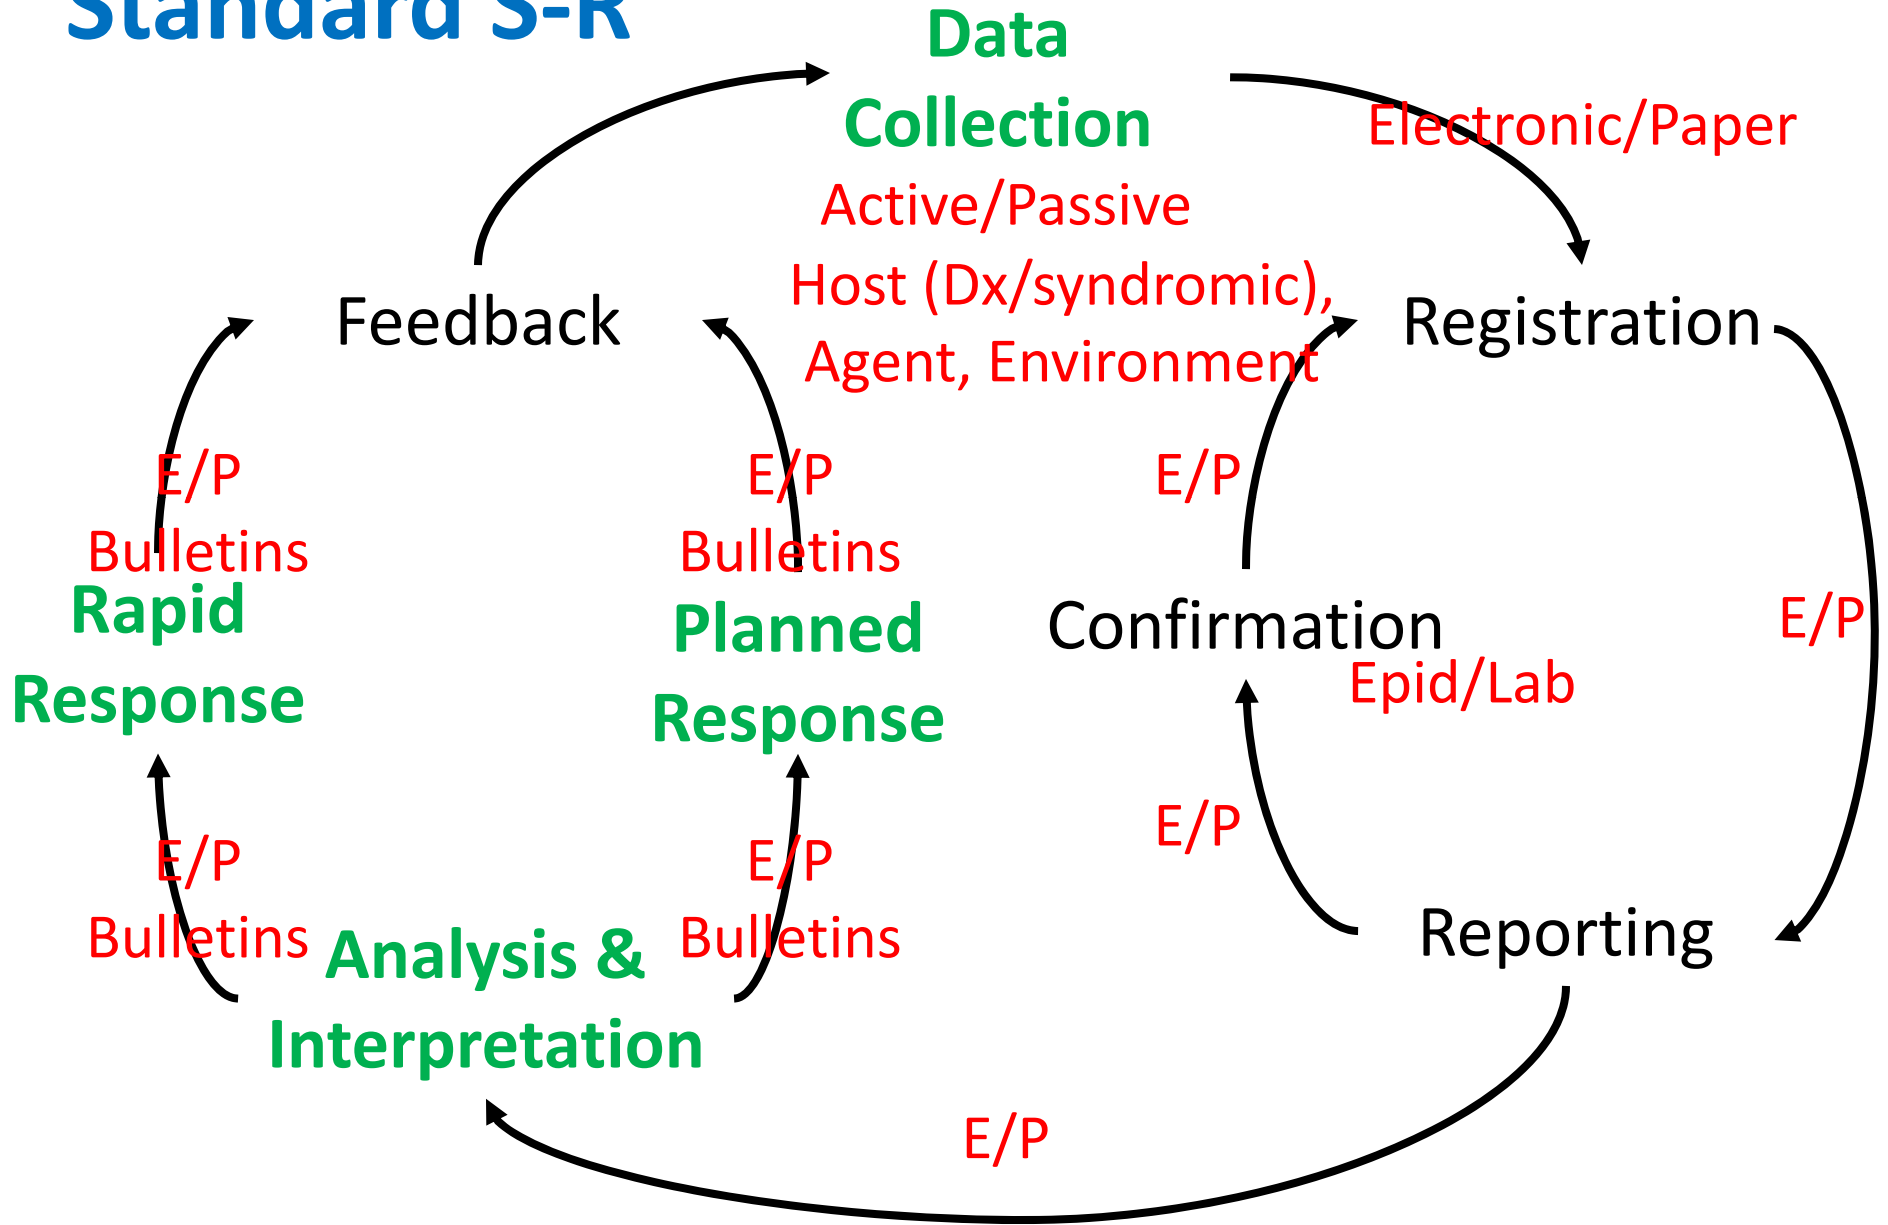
Standard S-R

Data Collection

Active/Passive

Host (Dx/syndromic), Agent, Environment

Electronic/Paper

Feedback

Registration

E/P

Bulletins

Rapid Response

E/P

Bulletins

Planned Response

E/P

Confirmation

Epid/Lab

E/P

E/P

E/P

Bulletins

E/P

Bulletins

Analysis & Interpretation

Reporting

E/P